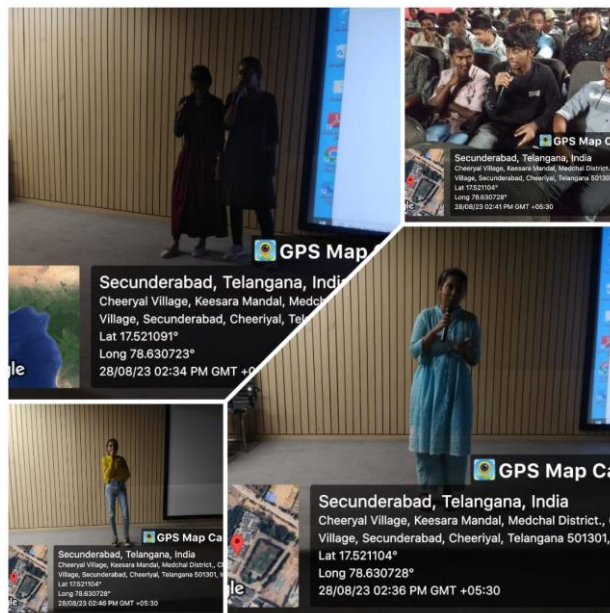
GPS Map C
Secunderabad, Telangana, India
Cheeryal Village, Keesara Mandal, Medchal District, C
Village, Secunderabad, Cheeriyal, Telangana 50130
Lat 17.521104°
Long 78.630728°
28/08/23 02:41 PM GMT +05:30

GPS Map C
Secunderabad, Telangana, Indi
Cheeryal Village, Keesara Mandal, Medch
Village, Secunderabad, Cheeriyal, Tel
Lat 17.521091°
Long 78.630723°
28/08/23 02:34 PM GMT +0
gle

GPS Map Ca
Secunderabad, Telangana, India
Cheeryal Village, Keesara Mandal, Medchal District., C
Village, Secunderabad, Cheeriyal, Telangana 501301,
Lat 17.521104°
Long 78.630728°
28/08/23 02:36 PM GMT +05:30
gle

GPS Map Ca
Secunderabad, Telangana, India
Cheeryal Village, Keesara Mandal, Medchal District, C
Village, Secunderabad, Cheeriyal, Telangana 501301,
Lat 17.521104°
Long 78.630728°
28/08/23 02:46 PM GMT +05:30